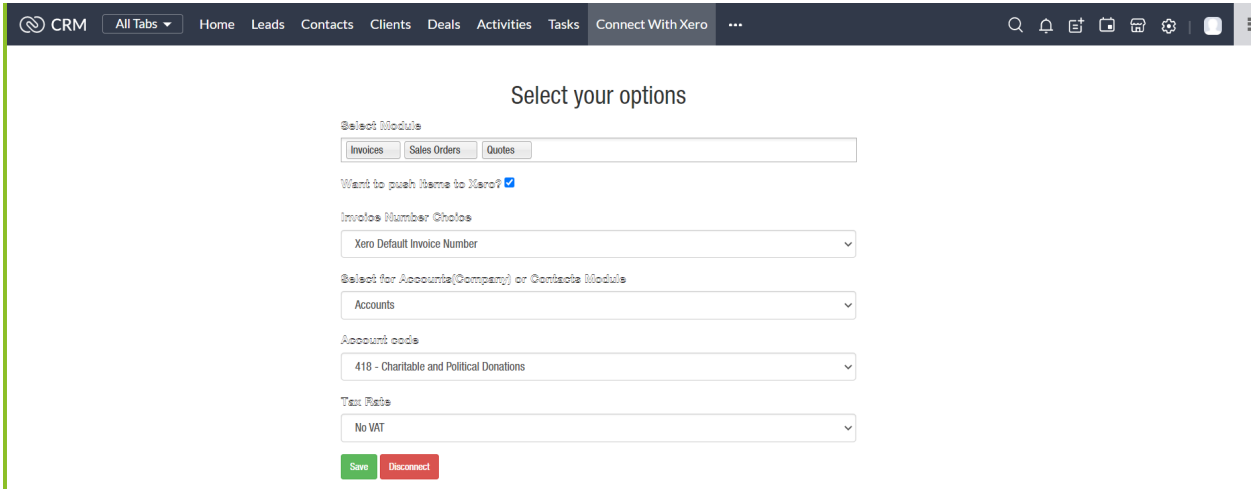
CRM All Tabs Home Leads Contacts Clients Deals Activities Tasks Connect With Xero ···

Select your options

Select Module

Invoices Sales Orders Quotes

Want to push Items to Xero?

Invoice Number Choice

Xero Default Invoice Number

Select for Accounts(Company) or Contacts Module

Accounts

Account code

418 - Charitable and Political Donations

Tax Rate

No VAT

Save Disconnect